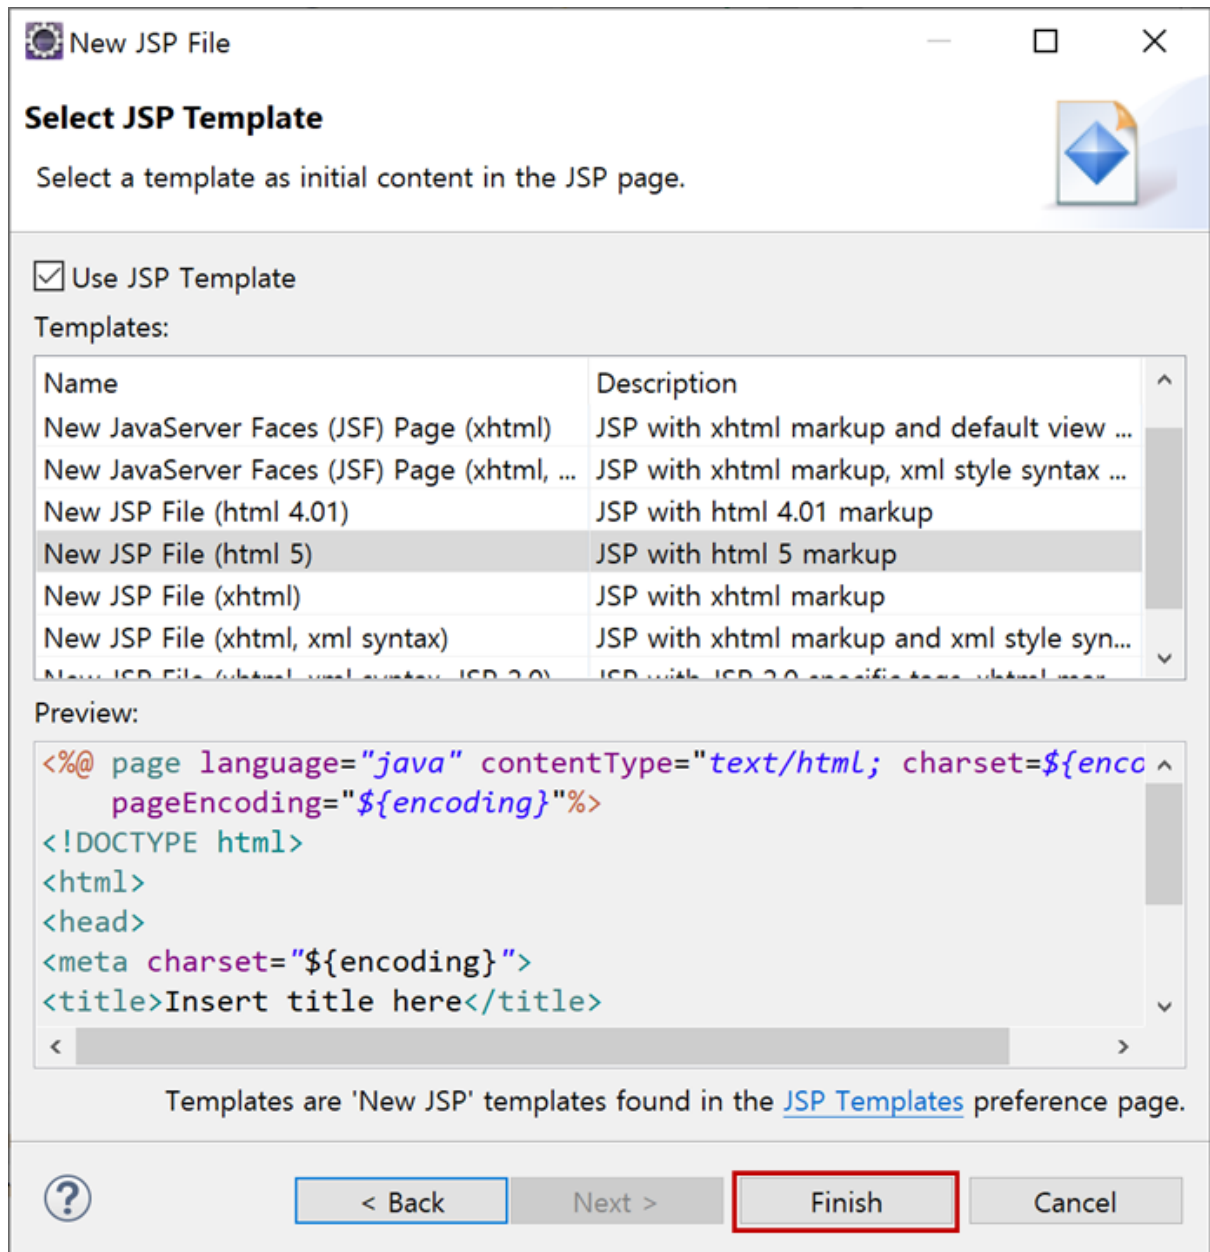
New JSP File

Select JSP Template

Select a template as initial content in the JSP page.

Use JSP Template

Templates:

| Name | Description |
|---|---|
| New JavaServer Faces (JSF) Page (xhtml) | JSP with xhtml markup and default view ... |
| New JavaServer Faces (JSF) Page (xhtml, ... | JSP with xhtml markup, xml style syntax ... |
| New JSP File (html 4.01) | JSP with html 4.01 markup |
| New JSP File (html 5) | JSP with html 5 markup |
| New JSP File (xhtml) | JSP with xhtml markup |
| New JSP File (xhtml, xml syntax) | JSP with xhtml markup and xml style syn... |
| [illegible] | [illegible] |

Preview:

<%@ page language="java" contentType="text/html; charset=${enco
pageEncoding="${encoding}"%>
<!DOCTYPE html>
<html>
<head>
<meta charset="${encoding}">
<title>Insert title here</title>

Templates are 'New JSP' templates found in the JSP Templates preference page.

< Back
Next >
Finish
Cancel